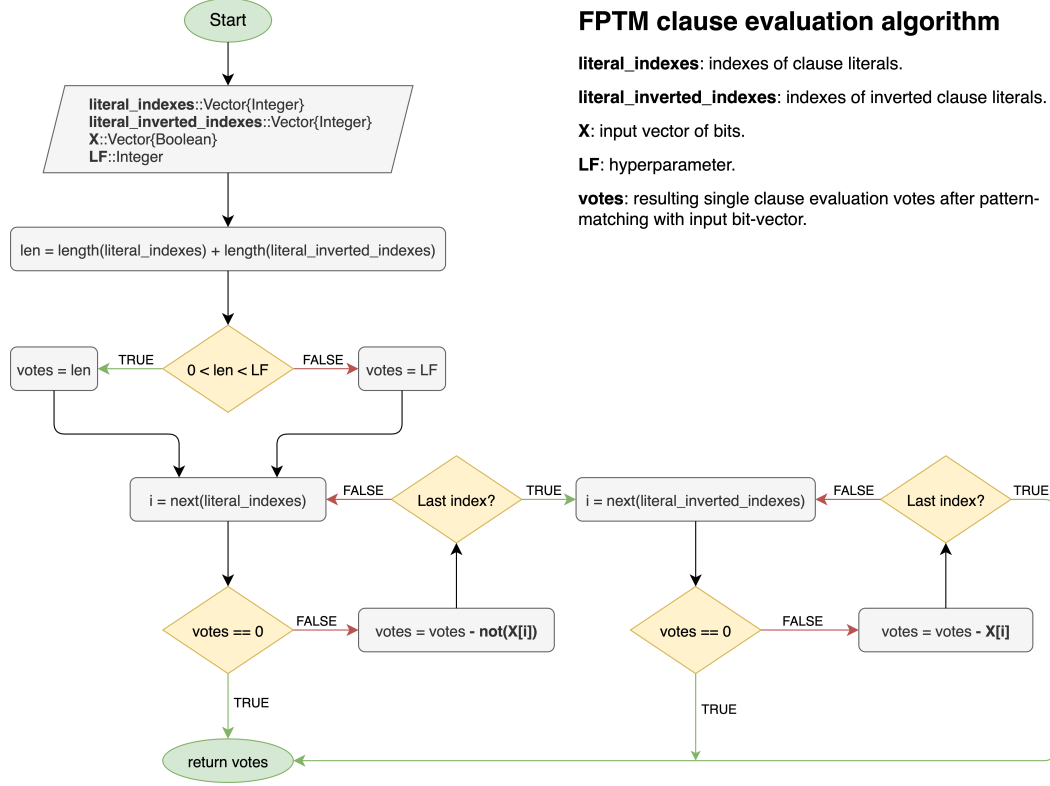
FPTM clause evaluation algorithm

**literal_indexes**: indexes of clause literals.

**literal_inverted_indexes**: indexes of inverted clause literals.

**X**: input vector of bits.

**LF**: hyperparameter.

**votes**: resulting single clause evaluation votes after pattern-matching with input bit-vector.

Start

literal_indexes::Vector{Integer}
literal_inverted_indexes::Vector{Integer}
X::Vector{Boolean}
LF::Integer

len = length(literal_indexes) + length(literal_inverted_indexes)

votes = len

TRUE

0 < len < LF

FALSE

votes = LF

i = next(literal_indexes)

FALSE

Last index?

TRUE

i = next(literal_inverted_indexes)

FALSE

Last index?

TRUE

votes == 0

FALSE

votes = votes - not(X[i])

votes == 0

FALSE

votes = votes - X[i]

TRUE

TRUE

return votes